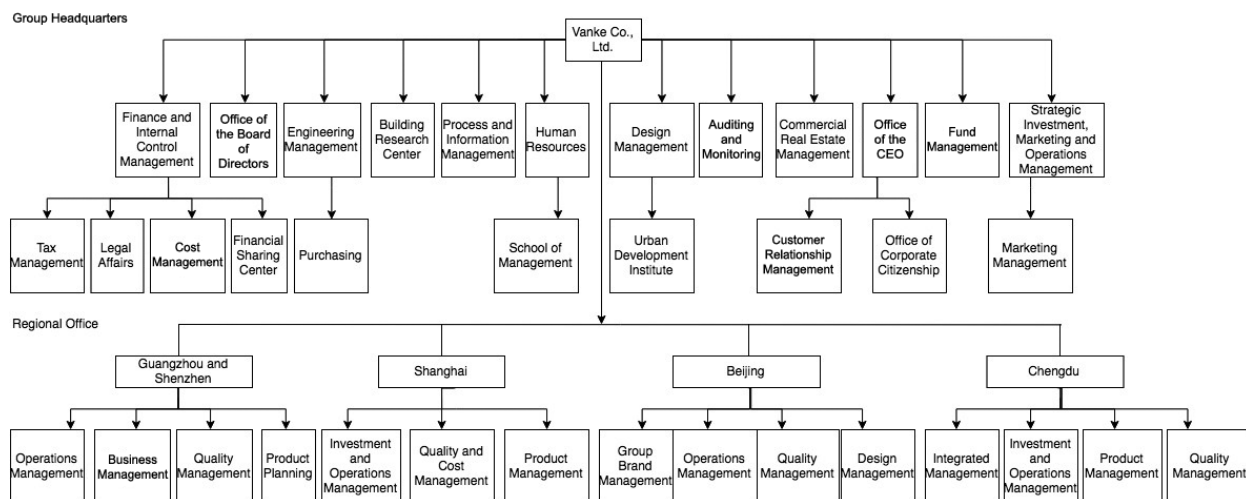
Group Headquarters

Vanke Co., Ltd.

Finance and Internal Control Management

Office of the Board of Directors

Engineering Management

Building Research Center

Process and Information Management

Human Resources

Design Management

Auditing and Monitoring

Commercial Real Estate Management

Office of the CEO

Fund Management

Strategic Investment, Marketing and Operations Management

Tax Management

Legal Affairs

Cost Management

Financial Sharing Center

Purchasing

School of Management

Urban Development Institute

Customer Relationship Management

Office of Corporate Citizenship

Marketing Management

Regional Office

Guangzhou and Shenzhen

Shanghai

Beijing

Chengdu

Operations Management

Business Management

Quality Management

Product Planning

Investment and Operations Management

Quality and Cost Management

Product Management

Group Brand Management

Operations Management

Quality Management

Design Management

Integrated Management

Investment and Operations Management

Product Management

Quality Management